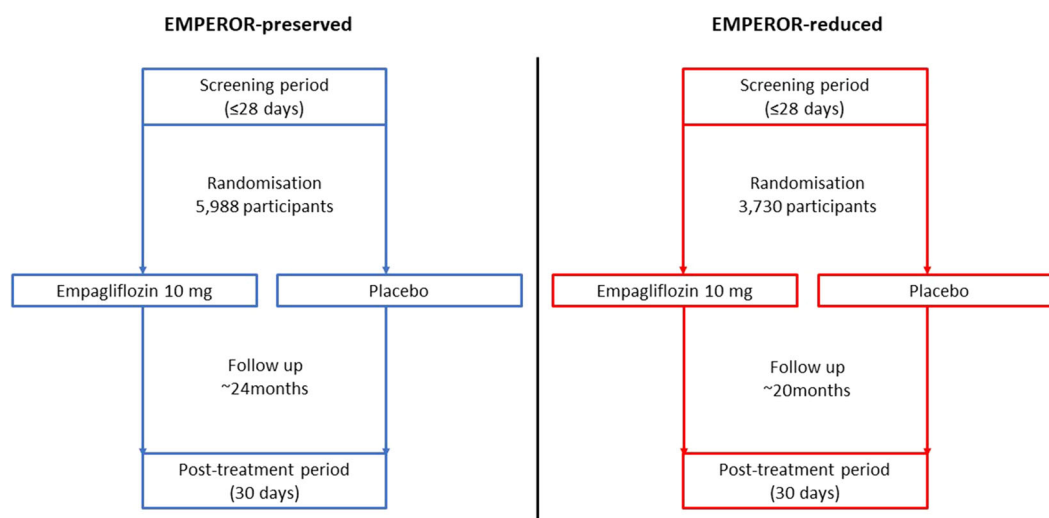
EMPEROR-preserved

Screening period
(≤28 days)

Randomisation
5,988 participants

Empagliflozin 10 mg

Placebo

Follow up
~24months

Post-treatment period
(30 days)

EMPEROR-reduced

Screening period
(≤28 days)

Randomisation
3,730 participants

Empagliflozin 10 mg

Placebo

Follow up
~20months

Post-treatment period
(30 days)